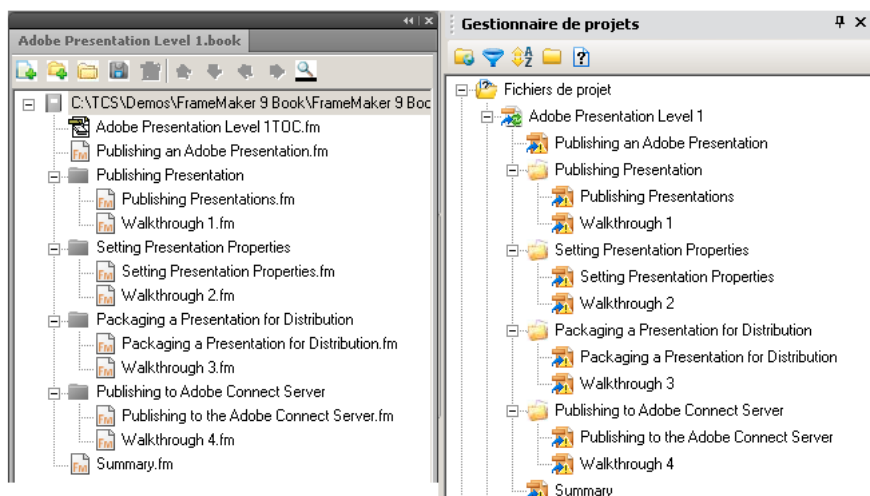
Adobe Presentation Level 1.book

C:\TCS\Demos\FrameMaker 9 Book\FrameMaker 9 Boc
Adobe Presentation Level 1TOC.fm
Publishing an Adobe Presentation.fm
Publishing Presentation
Publishing Presentations.fm
Walkthrough 1.fm
Setting Presentation Properties
Setting Presentation Properties.fm
Walkthrough 2.fm
Packaging a Presentation for Distribution
Packaging a Presentation for Distribution.fm
Walkthrough 3.fm
Publishing to Adobe Connect Server
Publishing to the Adobe Connect Server.fm
Walkthrough 4.fm
Summary.fm

Gestionnaire de projets

Fichiers de projet
Adobe Presentation Level 1
Publishing an Adobe Presentation
Publishing Presentation
Publishing Presentations
Walkthrough 1
Setting Presentation Properties
Setting Presentation Properties
Walkthrough 2
Packaging a Presentation for Distribution
Packaging a Presentation for Distribution
Walkthrough 3
Publishing to Adobe Connect Server
Publishing to the Adobe Connect Server
Walkthrough 4
Summary